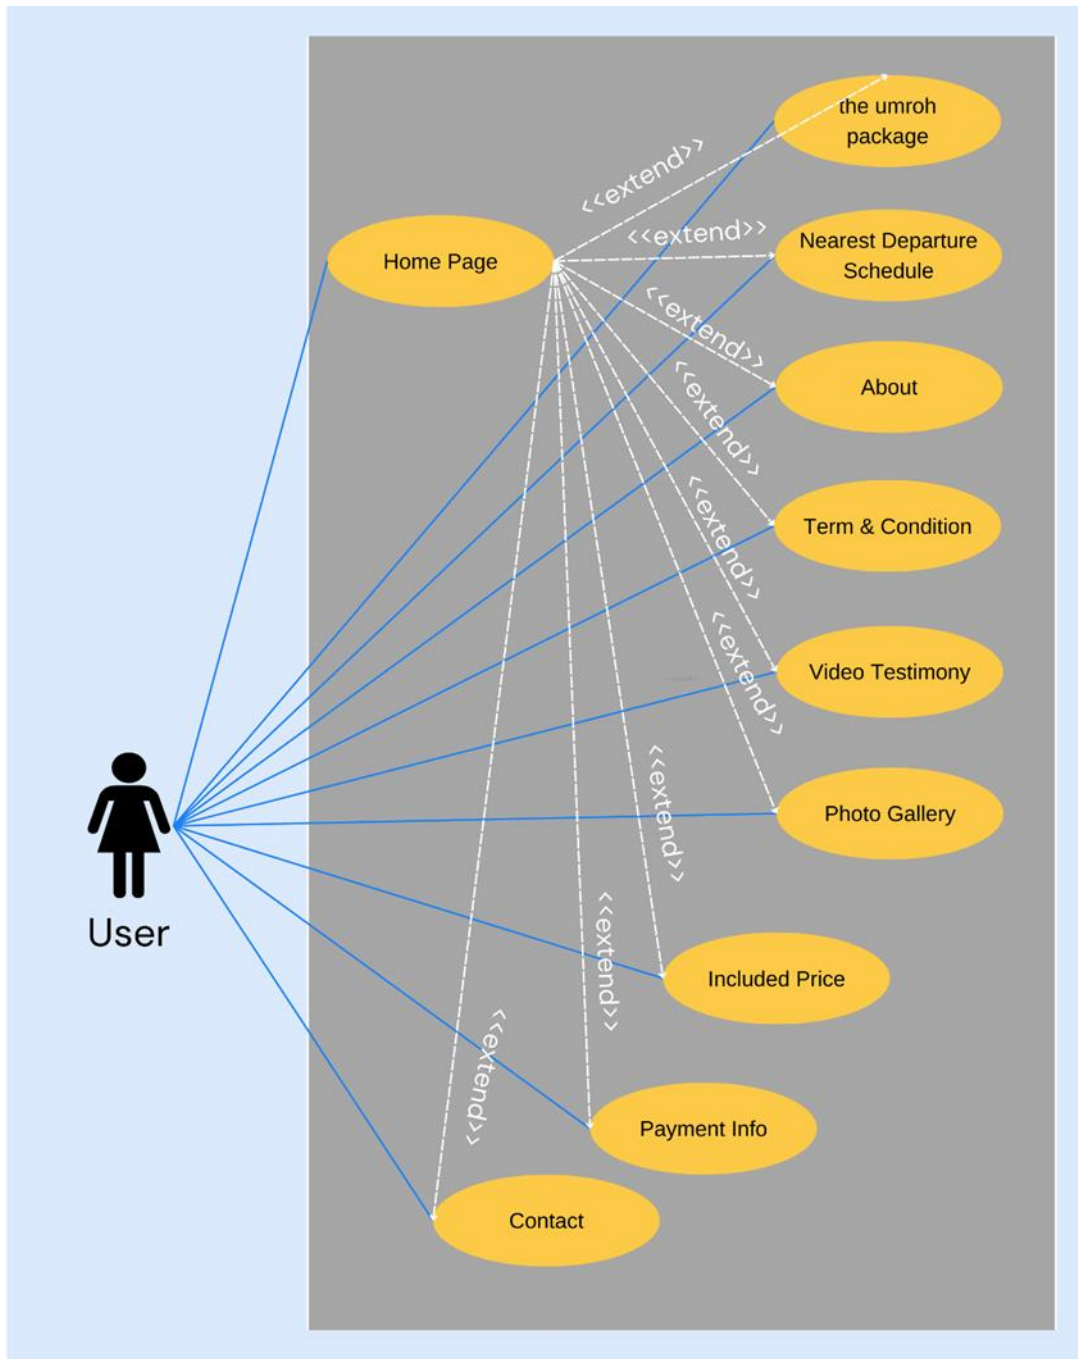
User

Home Page

the umroh package

Nearest Departure Schedule

About

Term & Condition

Video Testimony

Photo Gallery

Included Price

Payment Info

Contact

<<extend>>

<<extend>>

<<extend>>

<<extend>>

<<extend>>

<<extend>>

<<extend>>

<<extend>>

<<extend>>